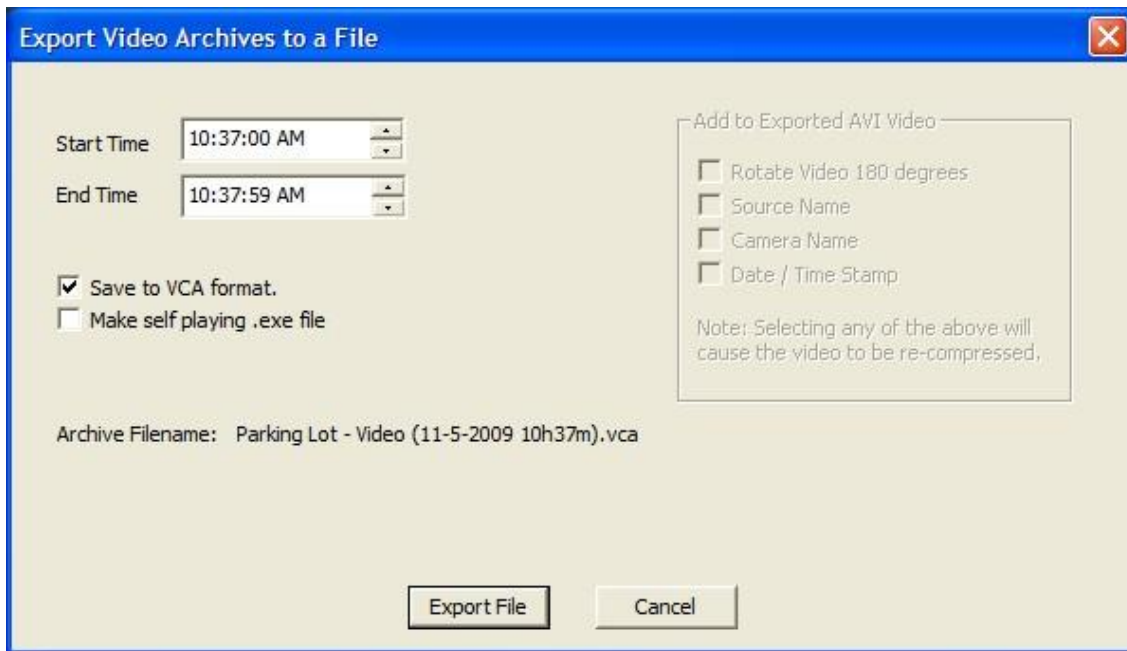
Export Video Archives to a File

Start Time 10:37:00 AM

End Time 10:37:59 AM

Save to VCA format.

Make self playing .exe file

Add to Exported AVI Video

Rotate Video 180 degrees

Source Name

Camera Name

Date / Time Stamp

Note: Selecting any of the above will cause the video to be re-compressed.

Archive Filename: Parking Lot - Video (11-5-2009 10h37m).vca

Export File

Cancel